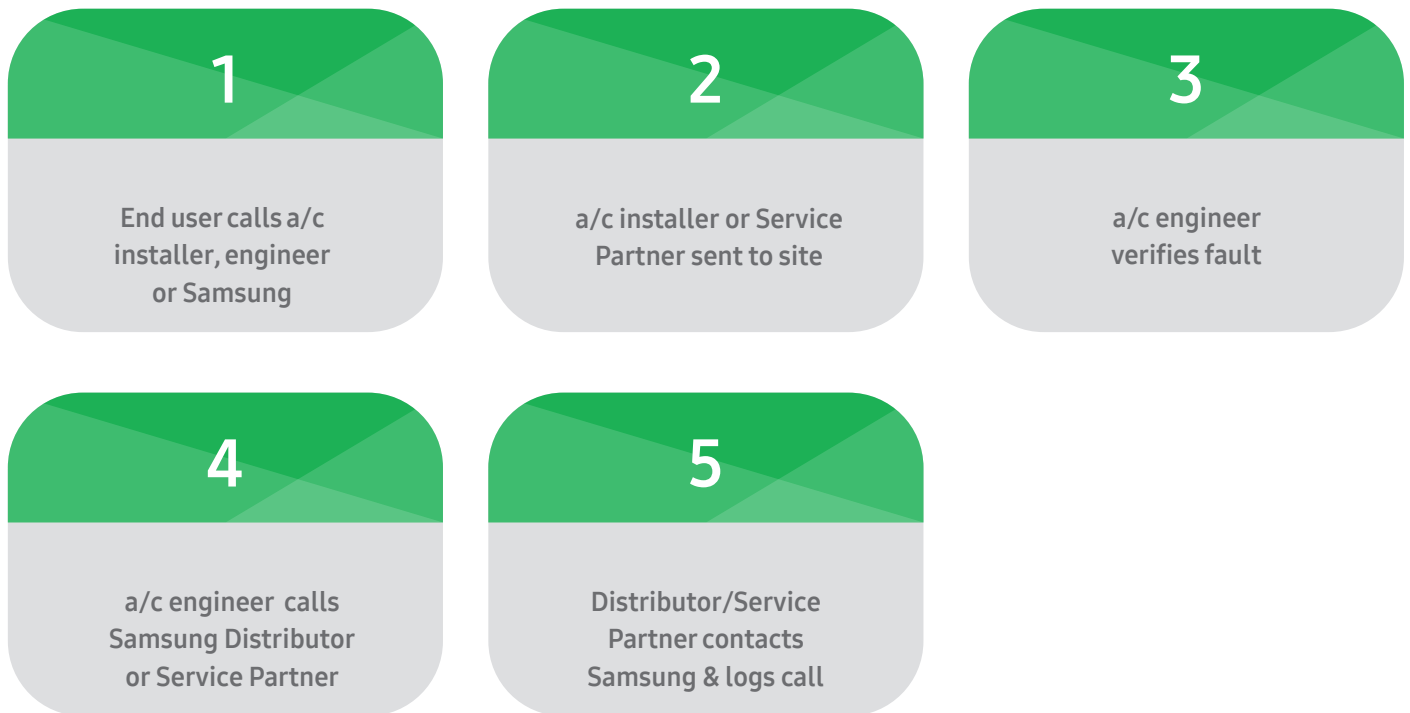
1

End user calls a/c installer, engineer or Samsung

2

a/c installer or Service Partner sent to site

3

a/c engineer verifies fault

4

a/c engineer calls Samsung Distributor or Service Partner

5

Distributor/Service Partner contacts Samsung & logs call